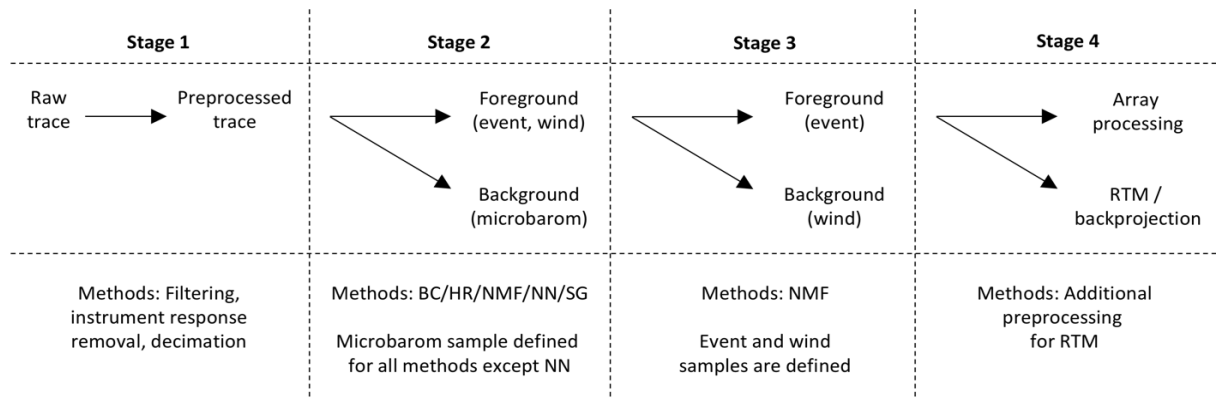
Stage 1

Raw trace

Preprocessed trace

Methods: Filtering, instrument response removal, decimation

Stage 2

Foreground (event, wind)

Background (microbarom)

Methods: BC/HR/NMF/NN/SG

Microbarom sample defined for all methods except NN

Stage 3

Foreground (event)

Background (wind)

Methods: NMF

Event and wind samples are defined

Stage 4

Array processing

RTM / backprojection

Methods: Additional preprocessing for RTM